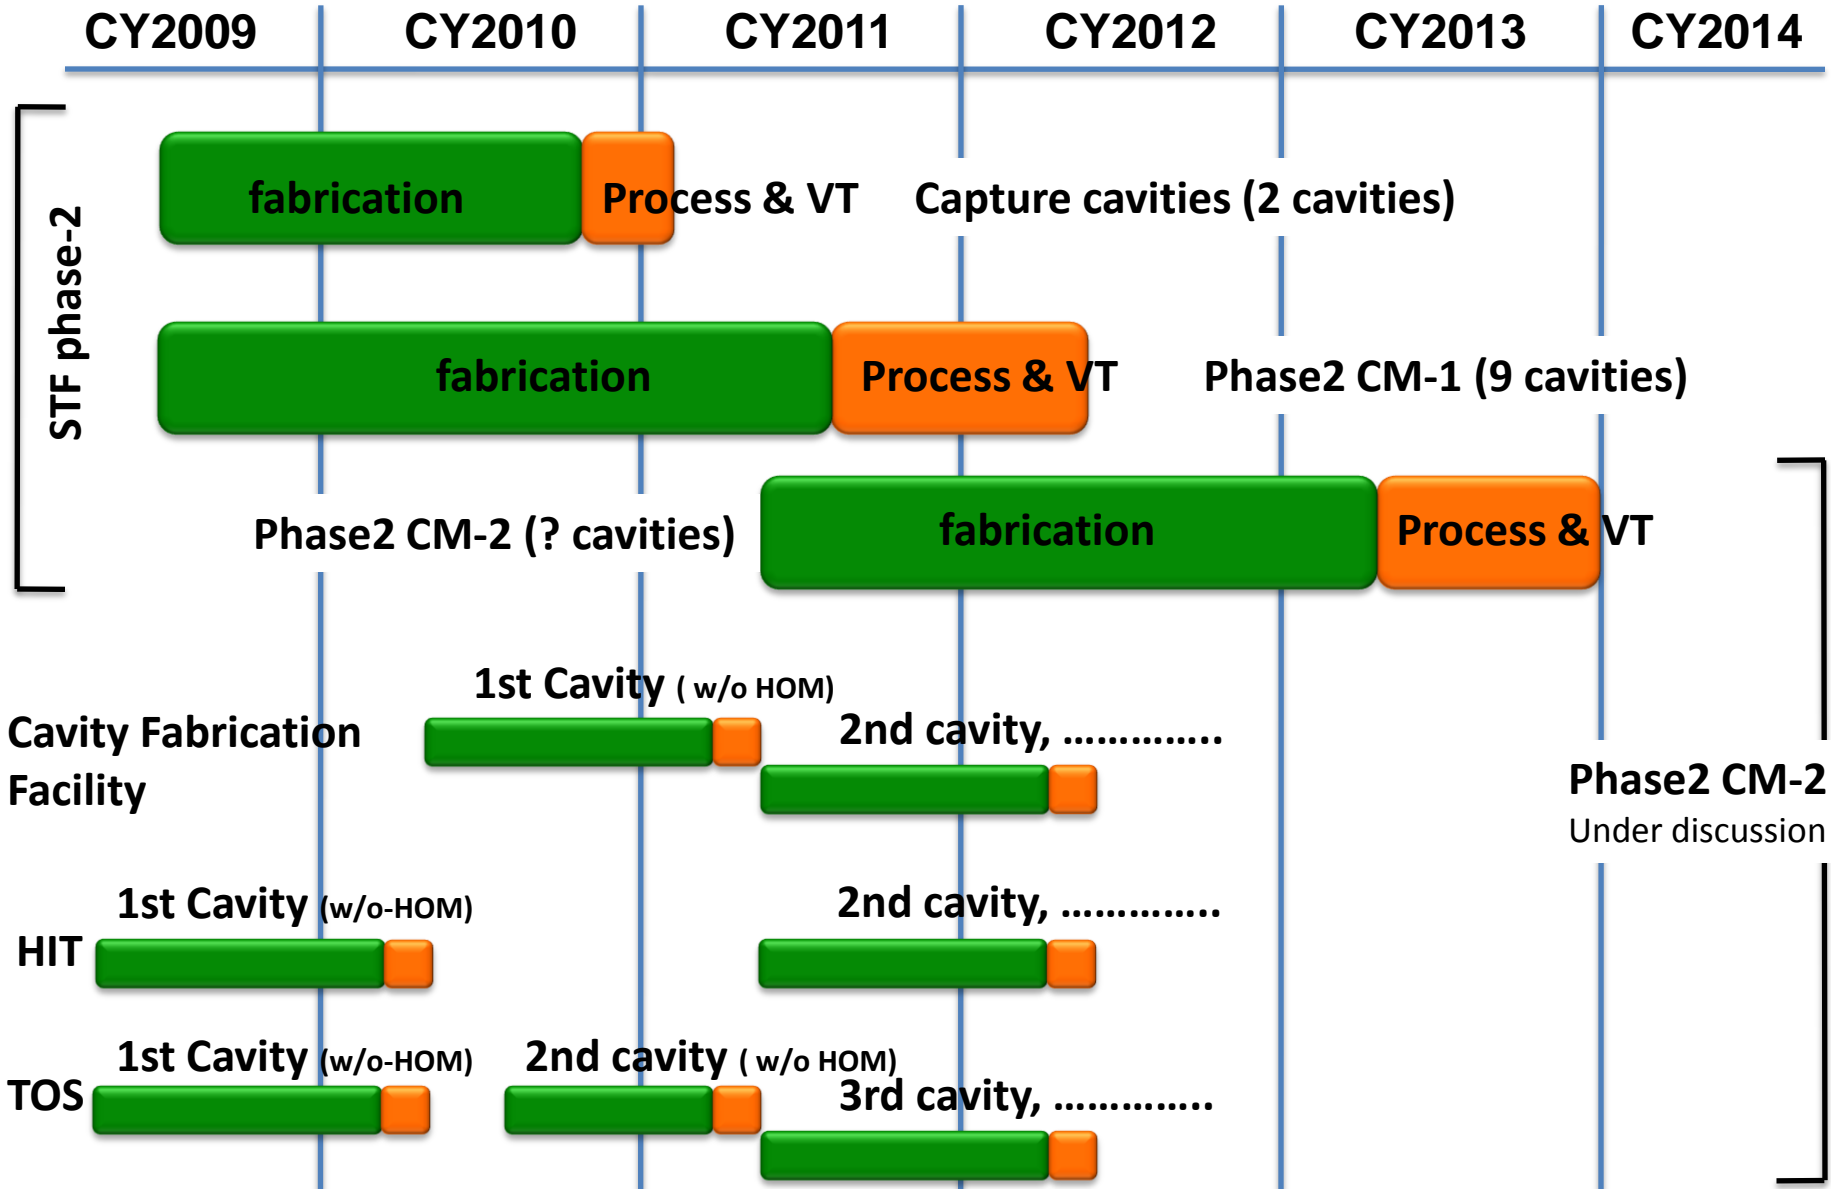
CY2009 CY2010 CY2011 CY2012 CY2013 CY2014

STF phase-2

fabrication Process & VT Capture cavities (2 cavities)

fabrication Process & VT Phase2 CM-1 (9 cavities)

Phase2 CM-2 (? cavities) fabrication Process & VT

1st Cavity ( w/o HOM)

Cavity Fabrication Facility

2nd cavity, .............

Phase2 CM-2
Under discussion

1st Cavity (w/o-HOM)

HIT

2nd cavity, .............

1st Cavity (w/o-HOM)

2nd cavity ( w/o HOM)

TOS

3rd cavity, .............